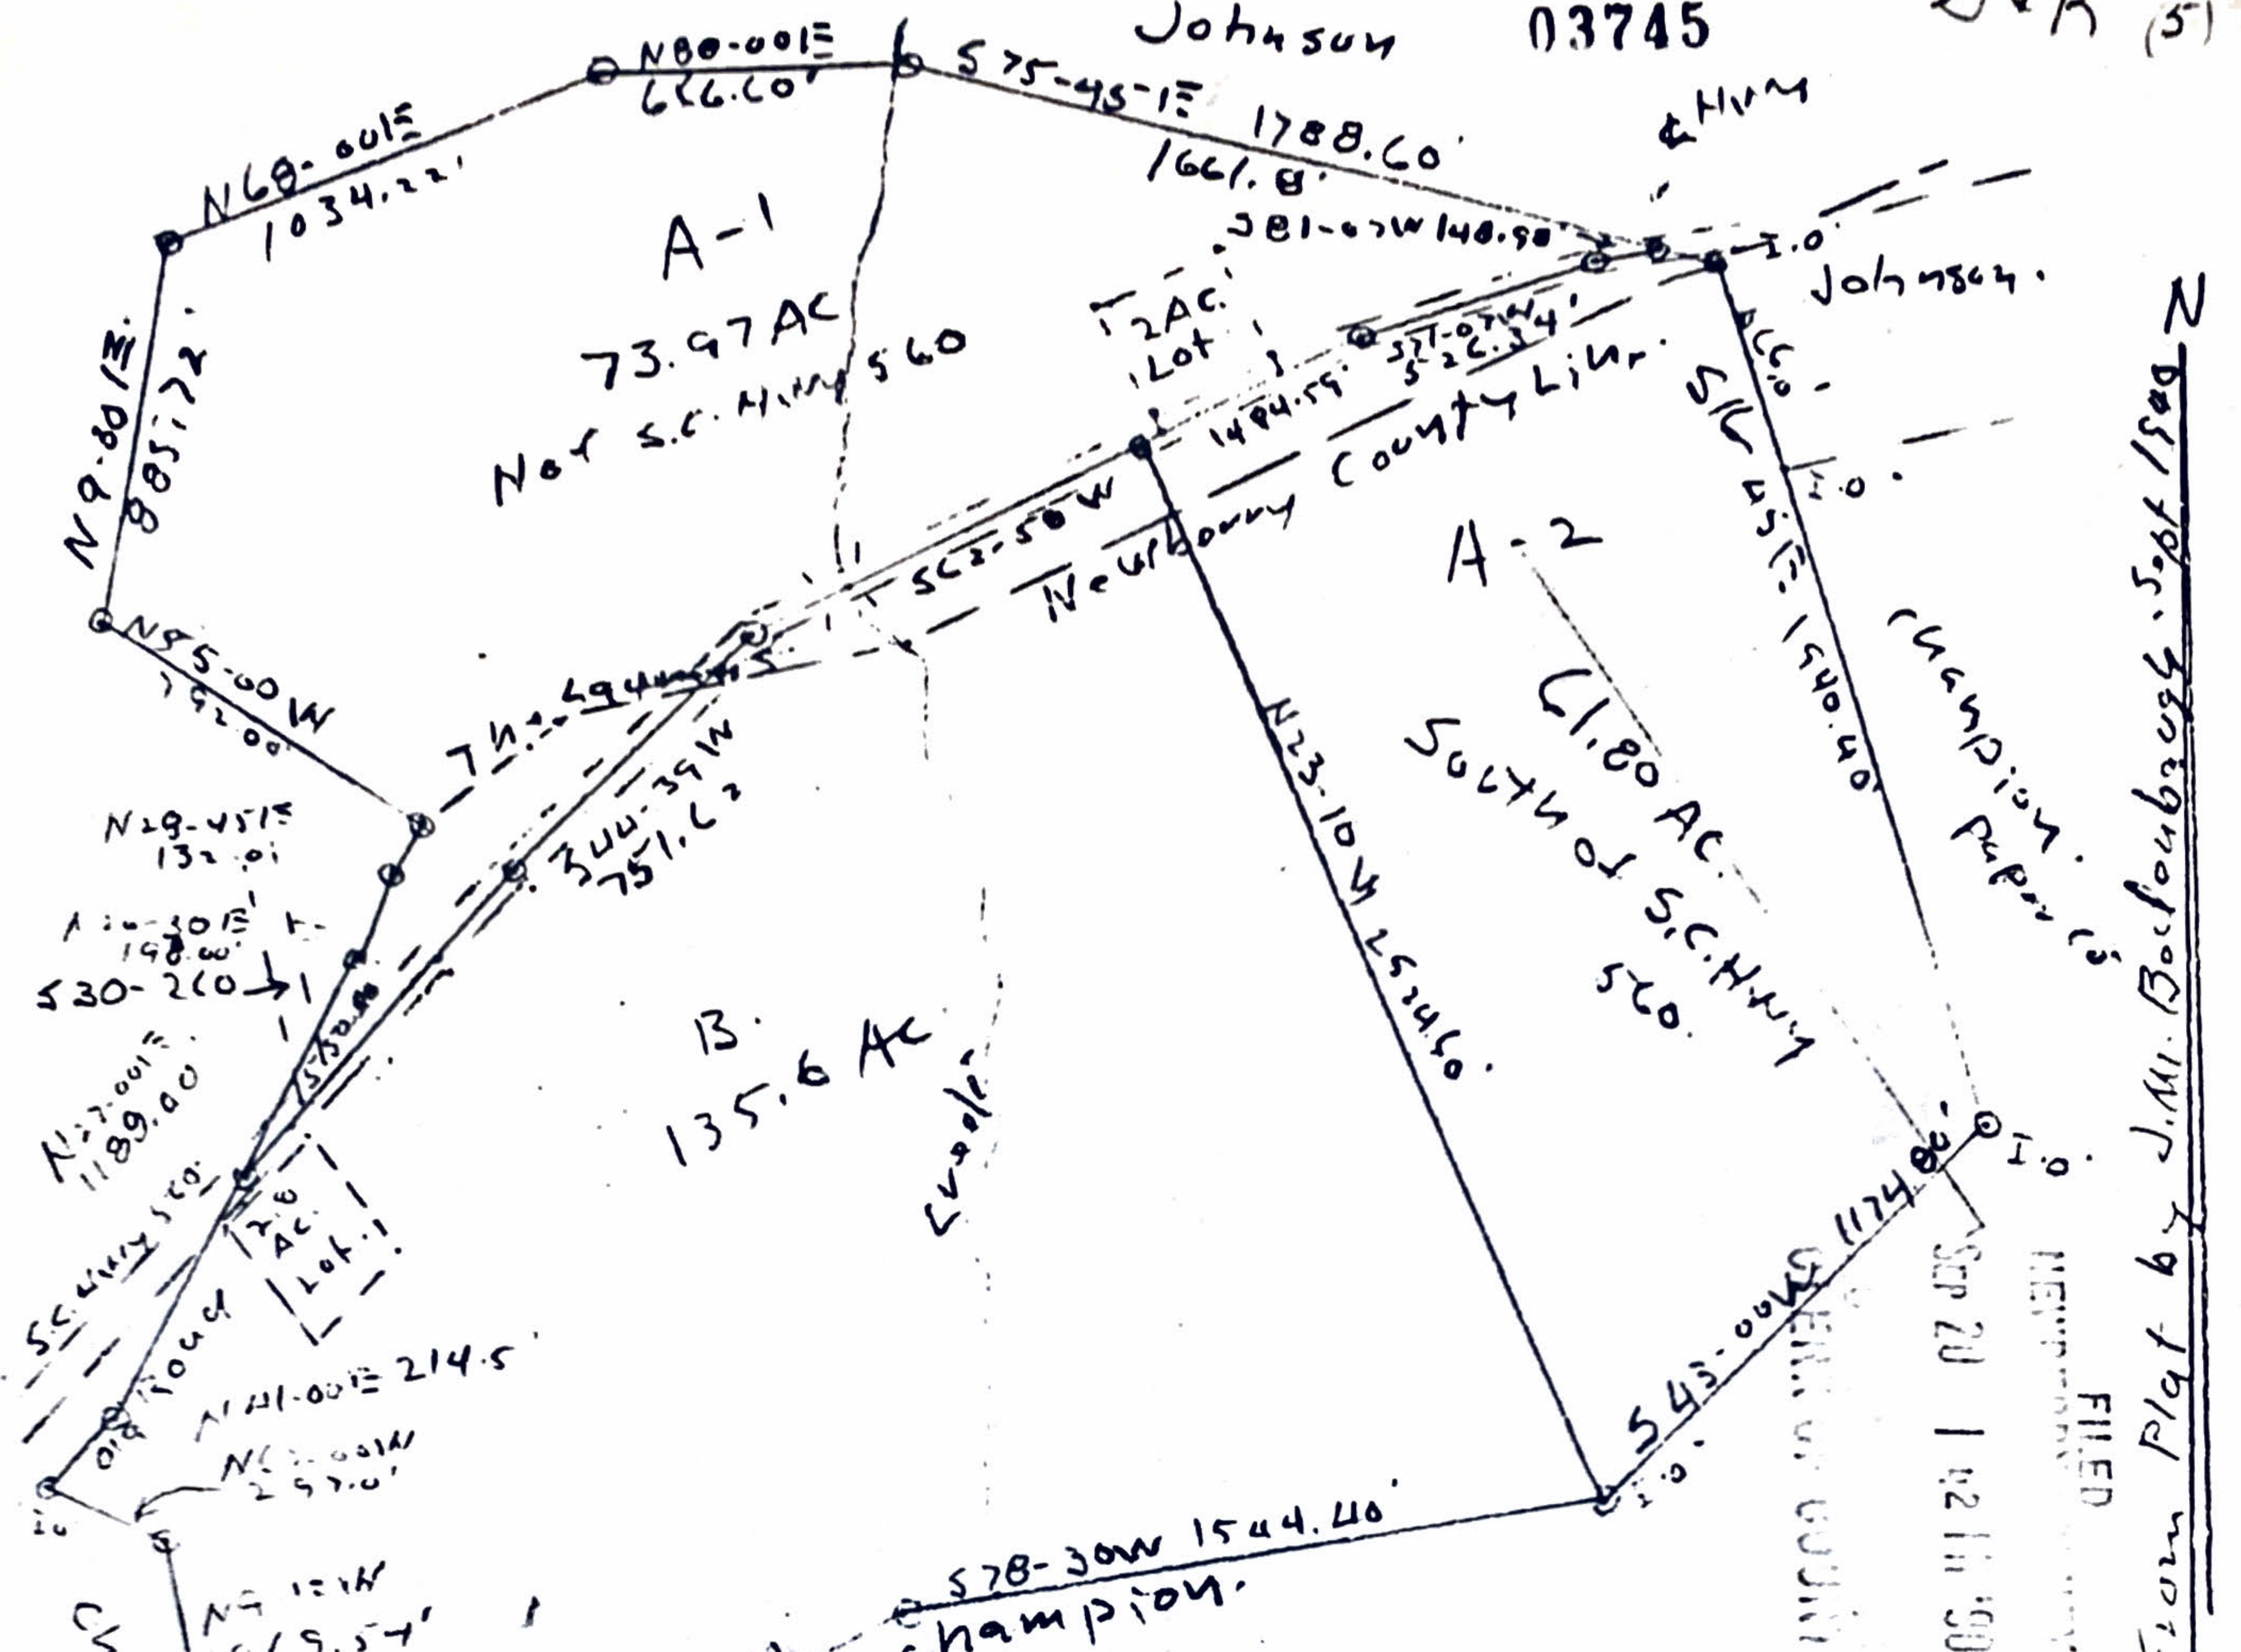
Johnson 03745 (5)

N80-00 E 666.60'
S75-45-E 1788.60' 1661.8'
N68-00 E 1034.22'
N9-80 E 885.72'
A-1
73.97 AC
Nor S.C. Hwy 560
& Hwy
S81-07W 148.90'
I.O.
Johnson.
2 AC Lot
S71-07W 526.34'
1494.59'
Newberry County Line
S62-50W
S 25-15 E 1540.40
I.O.
A-2
61.80 AC
South of S.C. Hwy 560.
Champion Paper Co.
N55-00 W 192.00
744.49
S44-39 W 751.62
N23-10 W 2534.60
N29-45 E 132.01
N10-30 E 198.00'
S30-2L0
S 30
B.
135.6 AC
Creek
N27-00 E 1189.00
S.C. Hwy 560
2.0 AC Lot
S.C. Hwy Road
Old
N11-00 E 214.5
N 00 W 257.01'
I.O.
S43-00W 1174.00
I.O.
S43
S78-30W 1544.40'
Champion.
N9 W 659.54'
From Plat by J.M. Bouknight Sept 1969
N
FILED
SEP 20 | 12 11 '90
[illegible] COUNTY